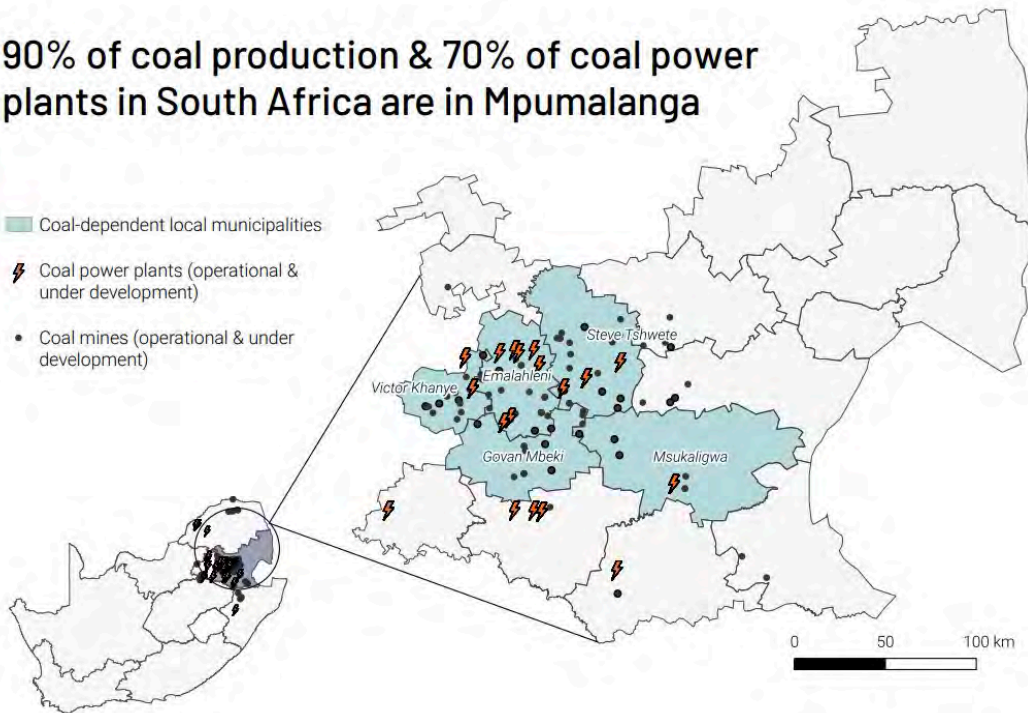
90% of coal production & 70% of coal power plants in South Africa are in Mpumalanga

Coal-dependent local municipalities

Coal power plants (operational & under development)

Coal mines (operational & under development)

Steve Tshwete

Emalahleni

Victor Khanye

Govan Mbeki

Msukaligwa

0 50 100 km